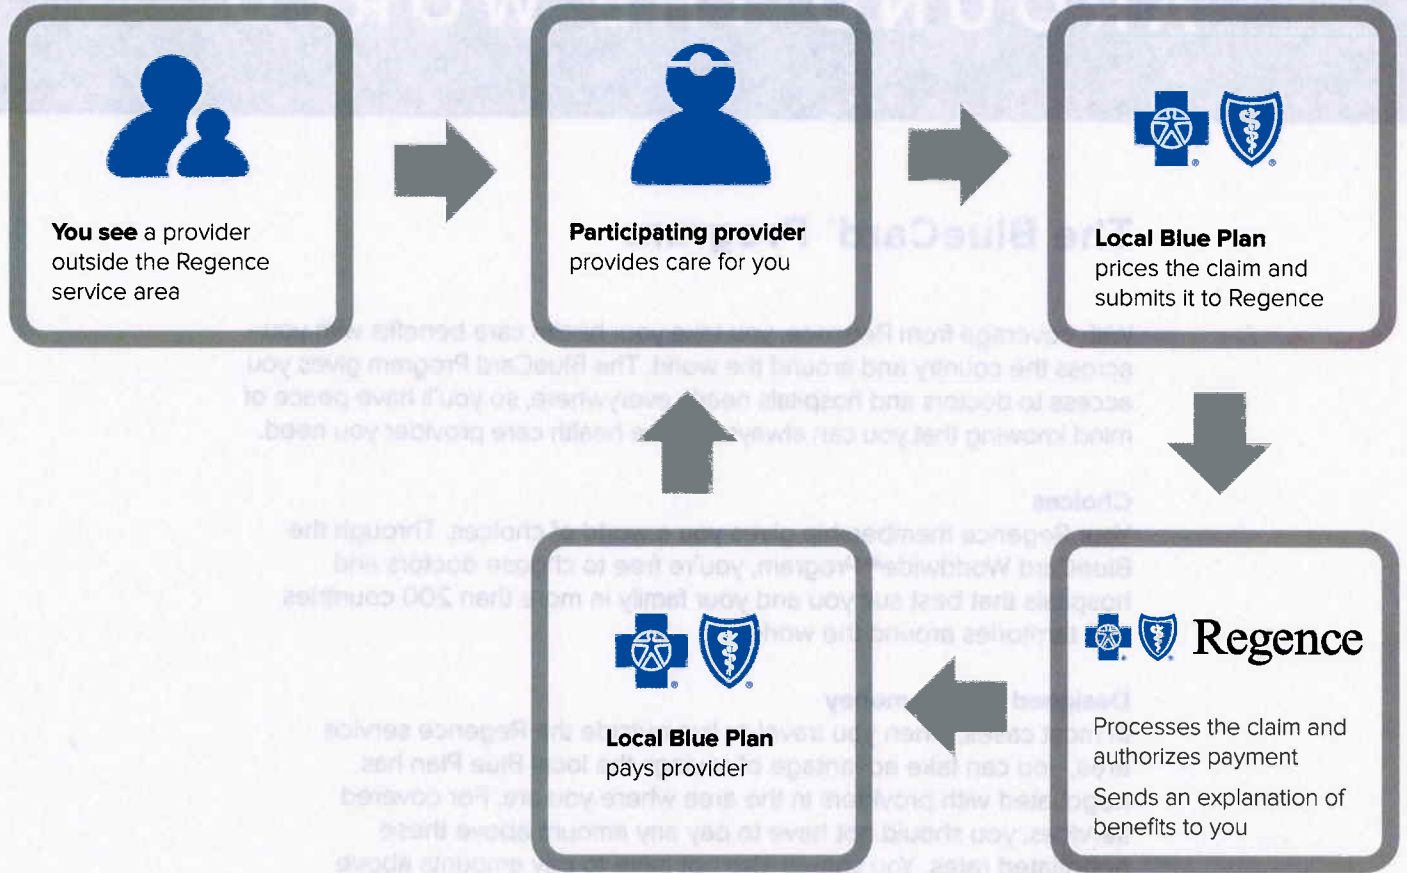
**You see** a provider outside the Regence service area

**Participating provider** provides care for you

**Local Blue Plan** prices the claim and submits it to Regence

Regence

Processes the claim and authorizes payment

Sends an explanation of benefits to you

**Local Blue Plan** pays provider